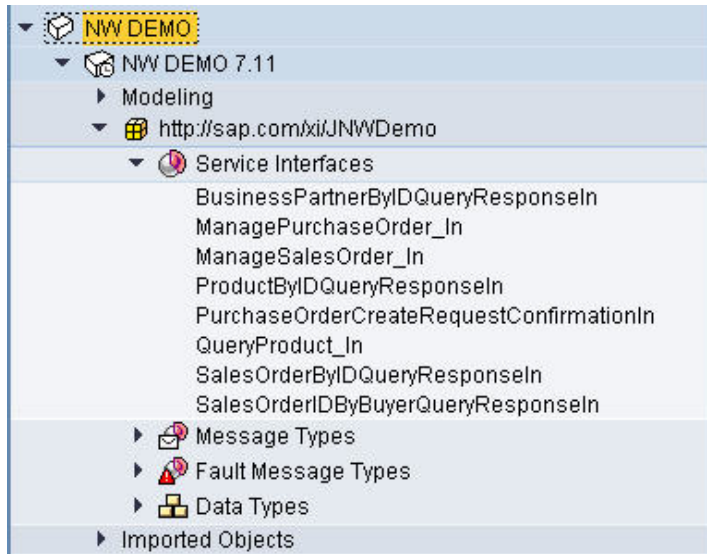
NW DEMO
NW DEMO 7.11
Modeling
http://sap.com/xi/JNWDemo
Service Interfaces
BusinessPartnerByIDQueryResponseIn
ManagePurchaseOrder_In
ManageSalesOrder_In
ProductByIDQueryResponseIn
PurchaseOrderCreateRequestConfirmationIn
QueryProduct_In
SalesOrderByIDQueryResponseIn
SalesOrderIDByBuyerQueryResponseIn
Message Types
Fault Message Types
Data Types
Imported Objects